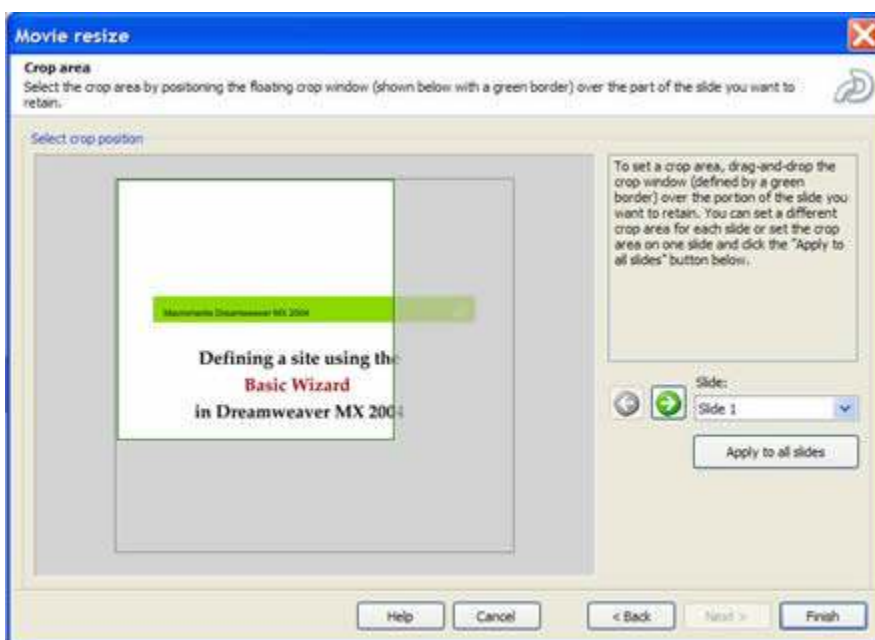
Movie resize

Crop area
Select the crop area by positioning the floating crop window (shown below with a green border) over the part of the slide you want to retain.

Select crop position

Macromedia Dreamweaver MX 2004

Defining a site using the
Basic Wizard
in Dreamweaver MX 2004

To set a crop area, drag-and-drop the crop window (defined by a green border) over the portion of the slide you want to retain. You can set a different crop area for each slide or set the crop area on one slide and click the "Apply to all slides" button below.

Slide:
Slide 1

Apply to all slides

Help
Cancel
< Back
Next >
Finish